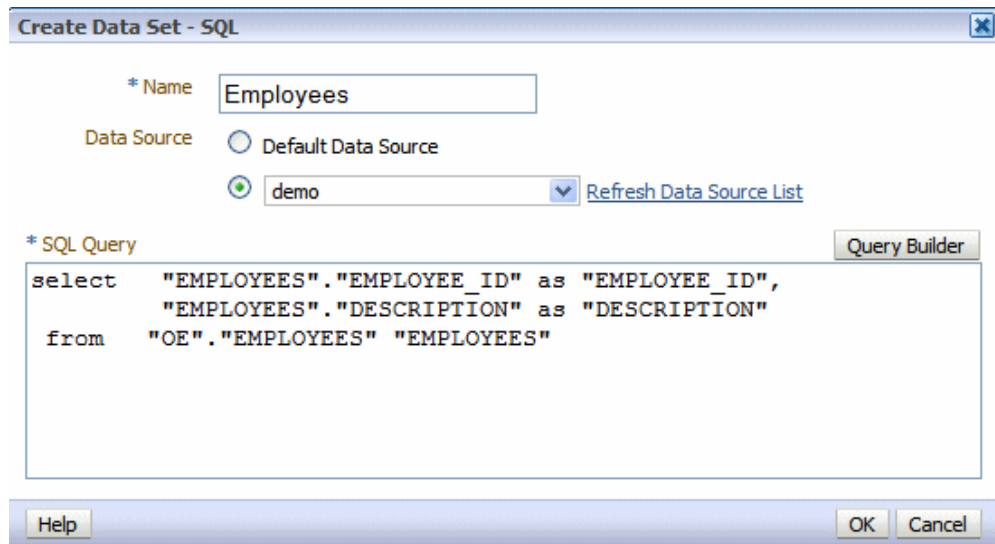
Create Data Set - SQL

* Name Employees

Data Source Default Data Source

demo Refresh Data Source List

* SQL Query

Query Builder

select "EMPLOYEES"."EMPLOYEE_ID" as "EMPLOYEE_ID",
"EMPLOYEES"."DESCRIPTION" as "DESCRIPTION"
from "OE"."EMPLOYEES" "EMPLOYEES"

Help

OK Cancel